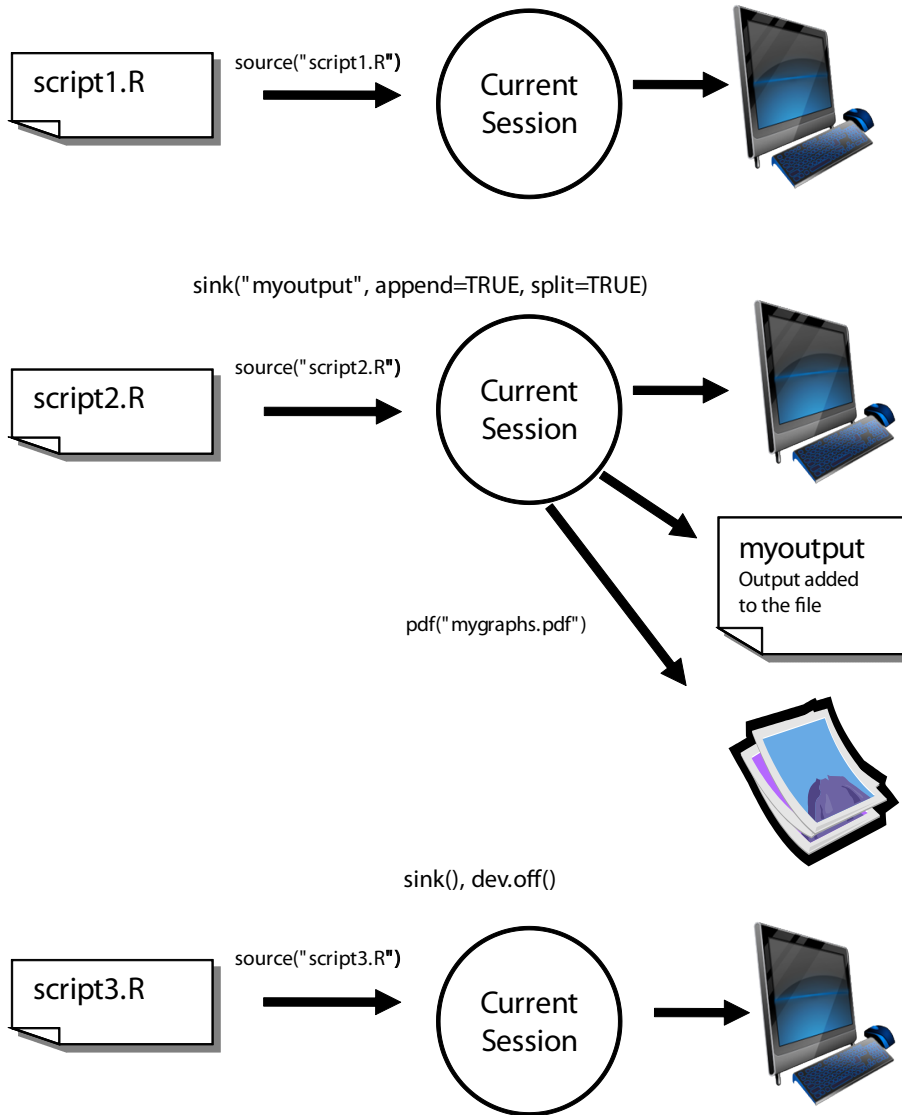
script1.R

source("script1.R")

Current Session

sink("myoutput", append=TRUE, split=TRUE)

script2.R

source("script2.R")

Current Session

myoutput
Output added to the file

pdf("mygraphs.pdf")

sink(), dev.off()

script3.R

source("script3.R")

Current Session